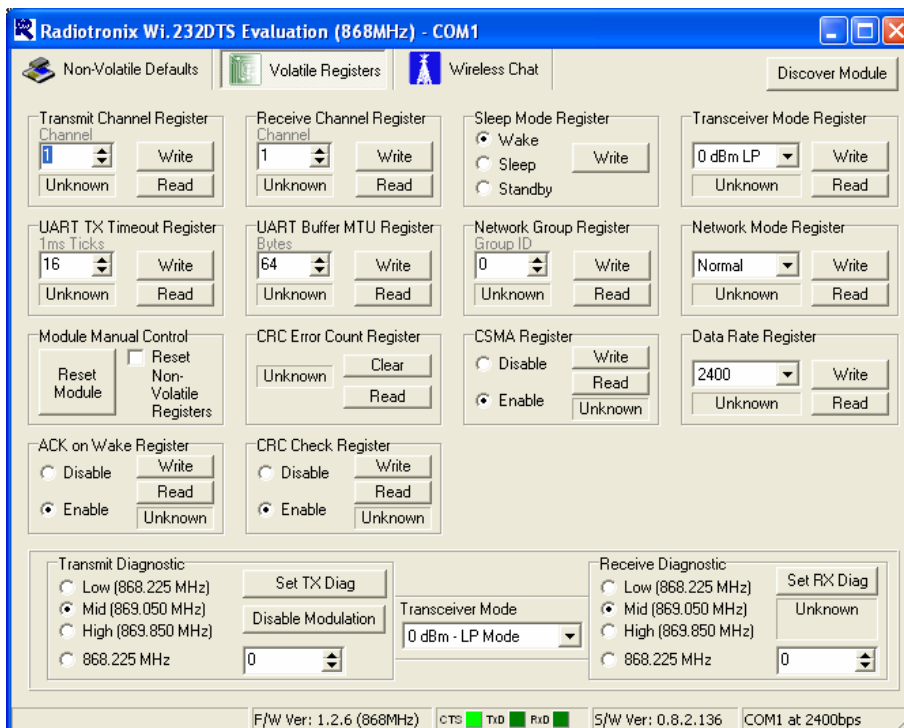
Radiotronix Wi.232DTS Evaluation (868MHz) - COM1

Non-Volatile Defaults | Volatile Registers | Wireless Chat | Discover Module

Transmit Channel Register
Channel
1
Write
Unknown
Read

Receive Channel Register
Channel
1
Write
Unknown
Read

Sleep Mode Register
Wake
Sleep
Standby
Write

Transceiver Mode Register
0 dBm LP
Write
Unknown
Read

UART TX Timeout Register
1ms Ticks
16
Write
Unknown
Read

UART Buffer MTU Register
Bytes
64
Write
Unknown
Read

Network Group Register
Group ID
0
Write
Unknown
Read

Network Mode Register
Normal
Write
Unknown
Read

Module Manual Control
Reset Module
Reset Non-Volatile Registers

CRC Error Count Register
Unknown
Clear
Read

CSMA Register
Disable
Enable
Write
Read
Unknown

Data Rate Register
2400
Write
Unknown
Read

ACK on Wake Register
Disable
Enable
Write
Read
Unknown

CRC Check Register
Disable
Enable
Write
Read
Unknown

Transmit Diagnostic
Low (868.225 MHz)
Mid (869.050 MHz)
High (869.850 MHz)
868.225 MHz
Set TX Diag
Disable Modulation
0

Transceiver Mode
0 dBm - LP Mode

Receive Diagnostic
Low (868.225 MHz)
Mid (869.050 MHz)
High (869.850 MHz)
868.225 MHz
Set RX Diag
Unknown
0

F/W Ver: 1.2.6 (868MHz) | CTS TxD RxD | S/W Ver: 0.8.2.136 | COM1 at 2400bps